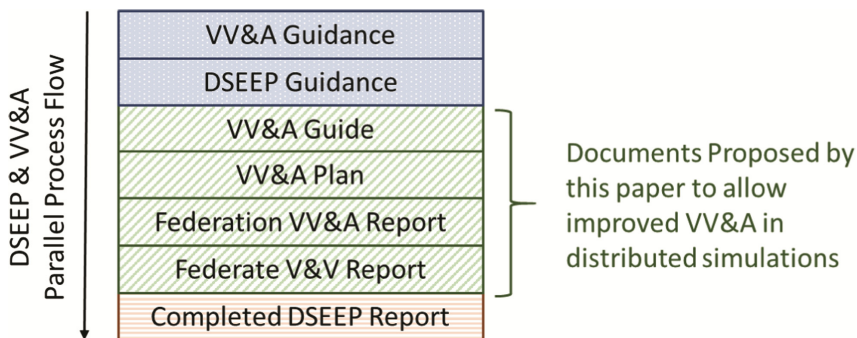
DSEEP & VV&A
Parallel Process Flow

VV&A Guidance

DSEEP Guidance

VV&A Guide

VV&A Plan

Federation VV&A Report

Federate V&V Report

Completed DSEEP Report

Documents Proposed by this paper to allow improved VV&A in distributed simulations